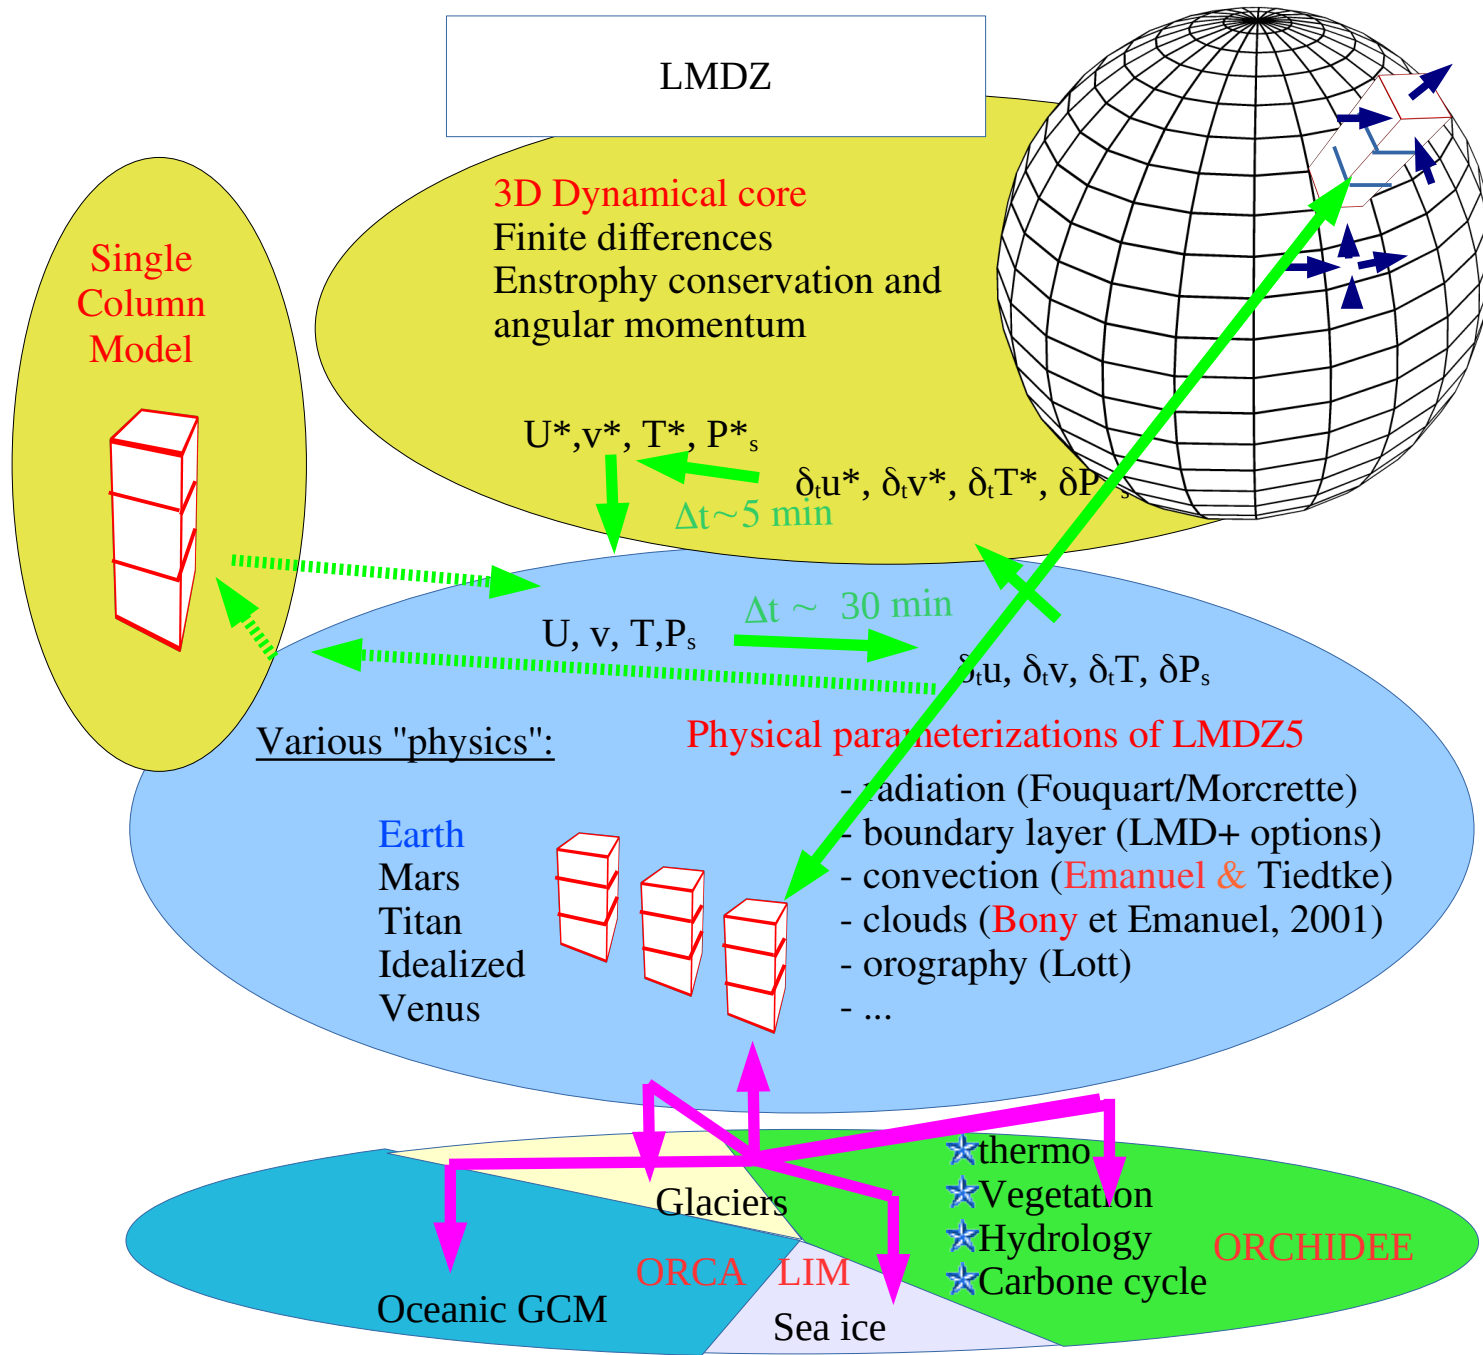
LMDZ

Single Column Model

3D Dynamical core
Finite differences
Enstrophy conservation and angular momentum

U*,v*, T*, P*$_s$

$\delta_t$u*, $\delta_t$v*, $\delta_t$T*, $\delta$P*$_s$

$\Delta$t~5 min

$\Delta$t ~ 30 min

U, v, T,P$_s$

$\delta_t$u, $\delta_t$v, $\delta_t$T, $\delta$P$_s$

Various "physics":

Earth
Mars
Titan
Idealized
Venus

Physical parameterizations of LMDZ5
- radiation (Fouquart/Morcrette)
- boundary layer (LMD+ options)
- convection (Emanuel & Tiedtke)
- clouds (Bony et Emanuel, 2001)
- orography (Lott)
- ...

thermo
Vegetation
Hydrology
Carbone cycle

ORCHIDEE

Glaciers

ORCA

LIM

Oceanic GCM

Sea ice